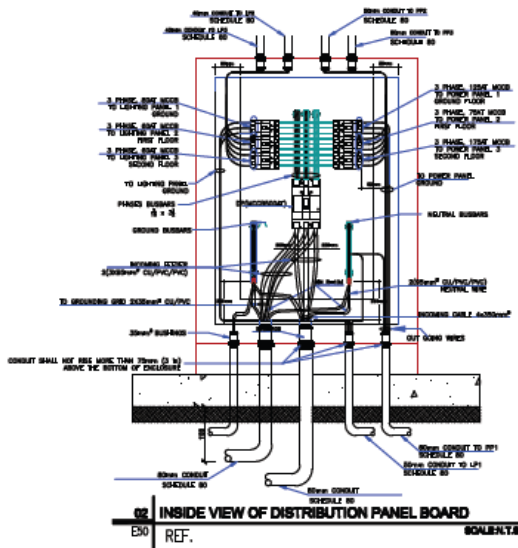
40mm CONDUIT TO LP3 SCHEDULE 80

40mm CONDUIT TO LP2 SCHEDULE 80

80mm CONDUIT TO PP2 SCHEDULE 80

80mm CONDUIT TO PP3 SCHEDULE 80

3 PHASE, 60AT MCCB TO LIGHTING PANEL GROUND

3 PHASE, 60AT MCCB TO LIGHTING PANEL 2 FIRST FLOOR

3 PHASE, 60AT MCCB TO LIGHTING PANEL 3 SECOND FLOOR

TO LIGHTING PANEL GROUND

PHASES BUSBARS (L x 3)

GROUND BUSBARS

INCOMING FEEDER 3(2x95mm² CU/PVC/PVC)

TO GROUNDING GRID 2x35mm² CU/PVC

35mm² BUS-BAND

CONDUIT SHALL NOT RISE MORE THAN 75mm (3 in) ABOVE THE BOTTOM OF ENCLOSURE

3 PHASE, 125AT MCCB TO POWER PANEL 1 GROUND FLOOR

3 PHASE, 75AT MCCB TO POWER PANEL 2 FIRST FLOOR

3 PHASE, 175AT MCCB TO POWER PANEL 3 SECOND FLOOR

TO POWER PANEL GROUND

NEUTRAL BUSBARS

2x95mm² CU/PVC/PVC NEUTRAL WIRE

INCOMING CABLE 4x250mm²

OUT GOING WIRES

80mm CONDUIT TO PP1 SCHEDULE 80

50mm CONDUIT TO LP1 SCHEDULE 80

80mm CONDUIT SCHEDULE 80

80mm CONDUIT SCHEDULE 80

02 INSIDE VIEW OF DISTRIBUTION PANEL BOARD

E50 REF.

SCALE:N.T.S